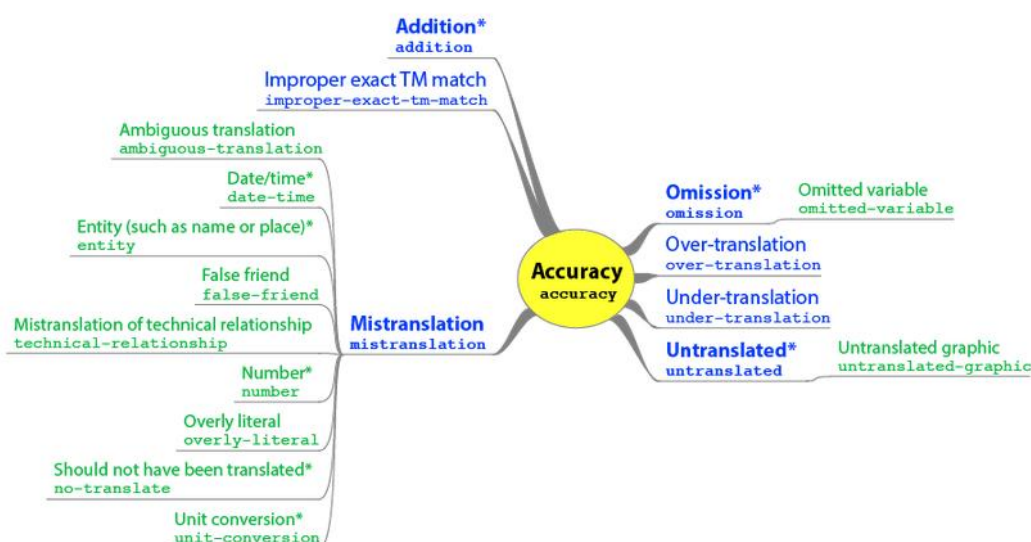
Addition*
addition

Improper exact TM match
improper-exact-tm-match

Ambiguous translation
ambiguous-translation

Date/time*
date-time

Entity (such as name or place)*
entity

False friend
false-friend

Mistranslation of technical relationship
technical-relationship

Mistranslation
mistranslation

Number*
number

Overly literal
overly-literal

Should not have been translated*
no-translate

Unit conversion*
unit-conversion

Accuracy
accuracy

Omission*
omission

Omitted variable
omitted-variable

Over-translation
over-translation

Under-translation
under-translation

Untranslated*
untranslated

Untranslated graphic
untranslated-graphic